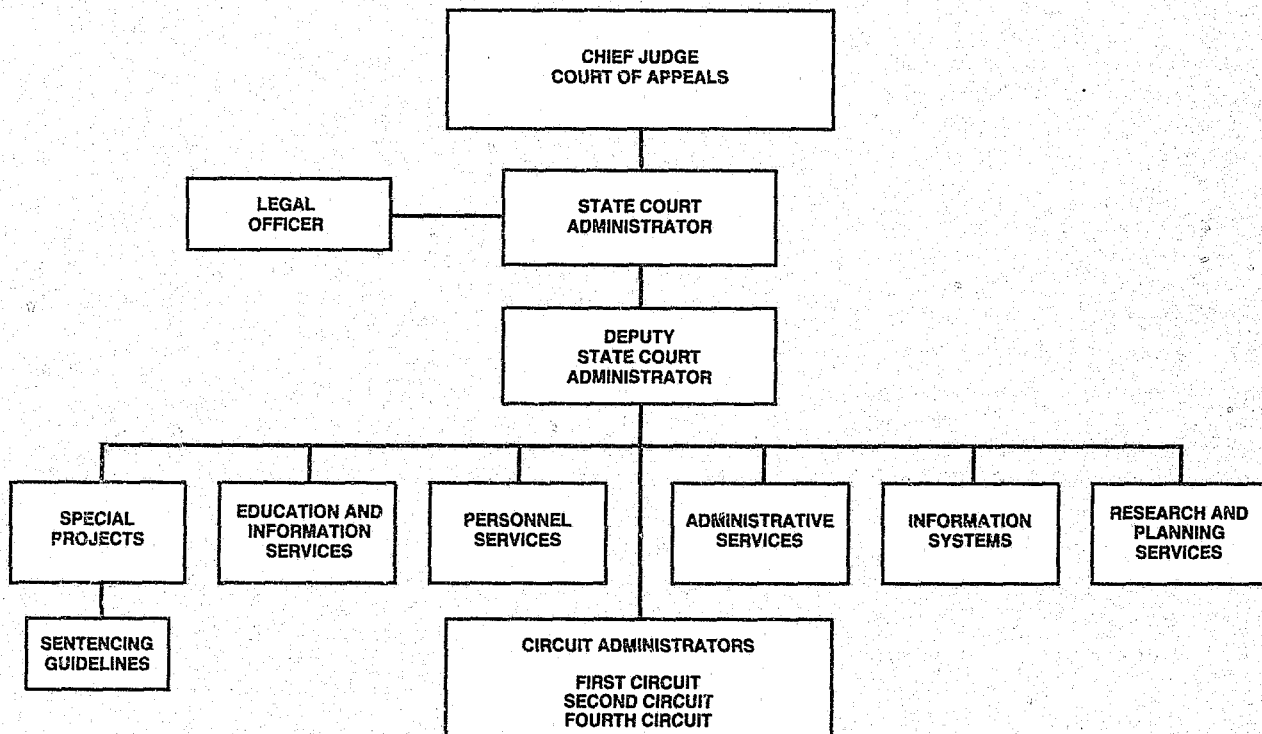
CHIEF JUDGE
COURT OF APPEALS

LEGAL
OFFICER

STATE COURT
ADMINISTRATOR

DEPUTY
STATE COURT
ADMINISTRATOR

SPECIAL
PROJECTS

EDUCATION AND
INFORMATION
SERVICES

PERSONNEL
SERVICES

ADMINISTRATIVE
SERVICES

INFORMATION
SYSTEMS

RESEARCH AND
PLANNING
SERVICES

SENTENCING
GUIDELINES

CIRCUIT ADMINISTRATORS

FIRST CIRCUIT
SECOND CIRCUIT
FOURTH CIRCUIT